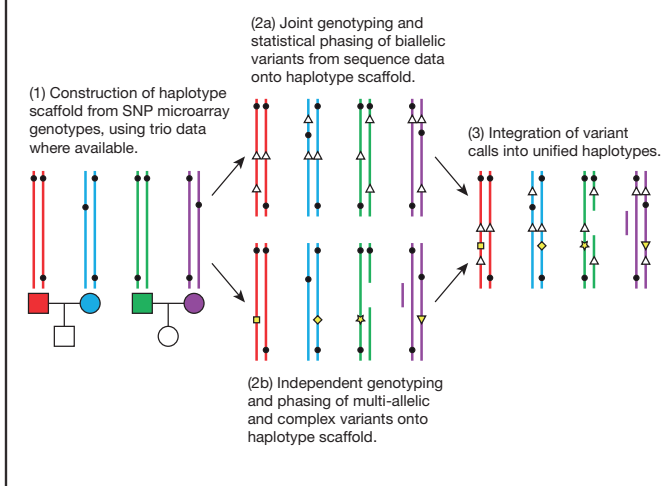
(2a) Joint genotyping and statistical phasing of biallelic variants from sequence data onto haplotype scaffold.

(1) Construction of haplotype scaffold from SNP microarray genotypes, using trio data where available.

(3) Integration of variant calls into unified haplotypes.

(2b) Independent genotyping and phasing of multi-allelic and complex variants onto haplotype scaffold.